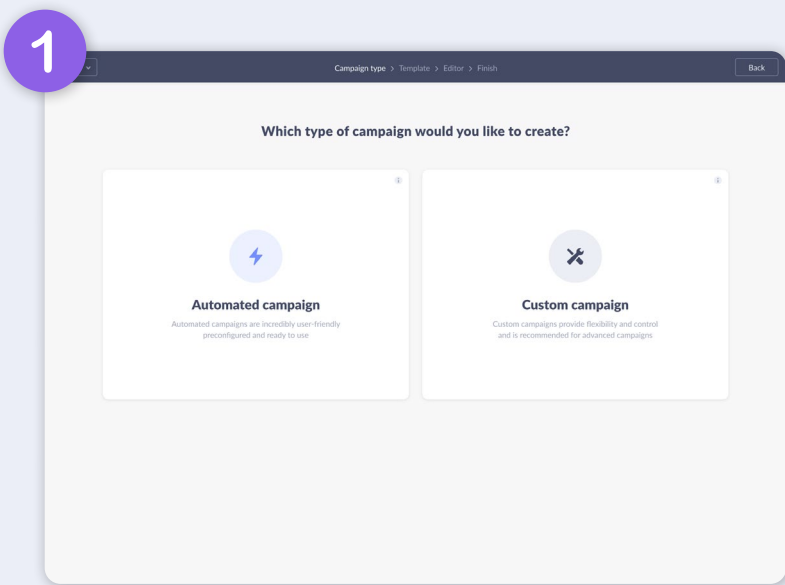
1

Campaign type > Template > Editor > Finish

Back

Which type of campaign would you like to create?

Automated campaign

Automated campaigns are incredibly user-friendly preconfigured and ready to use

Custom campaign

Custom campaigns provide flexibility and control and is recommended for advanced campaigns